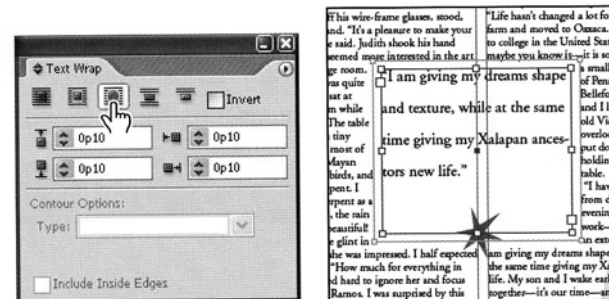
Text Wrap

Invert

0p10

0p10

0p10

0p10

Contour Options:

Type:

Include Inside Edges

ff his wire-frame glasses, stood, and, "It's a pleasure to make your e said. Judith shook his hand seemed more interested in the art ge room. as quite ust at m while The table tiny most of Mayan birds, and pent. I rpent as a , the rain beautiful! e glint in he was impressed. I half expected "How much for everything in d hard to ignore her and focus Ramos. I was surprised by this

"Life hasn't changed a lot for farm and moved to Oaxaca. to college in the United State maybe you know it—it is so s small of Penn Bellefo and I h old Vi overloo put do holdin table. "I hav from o evenin work— n exte am giving my dreams shape the same time giving my Xa life. My son and I wake ear together—it's our time—

"I am giving my dreams shape and texture, while at the same time giving my Xalapan ancestors new life."